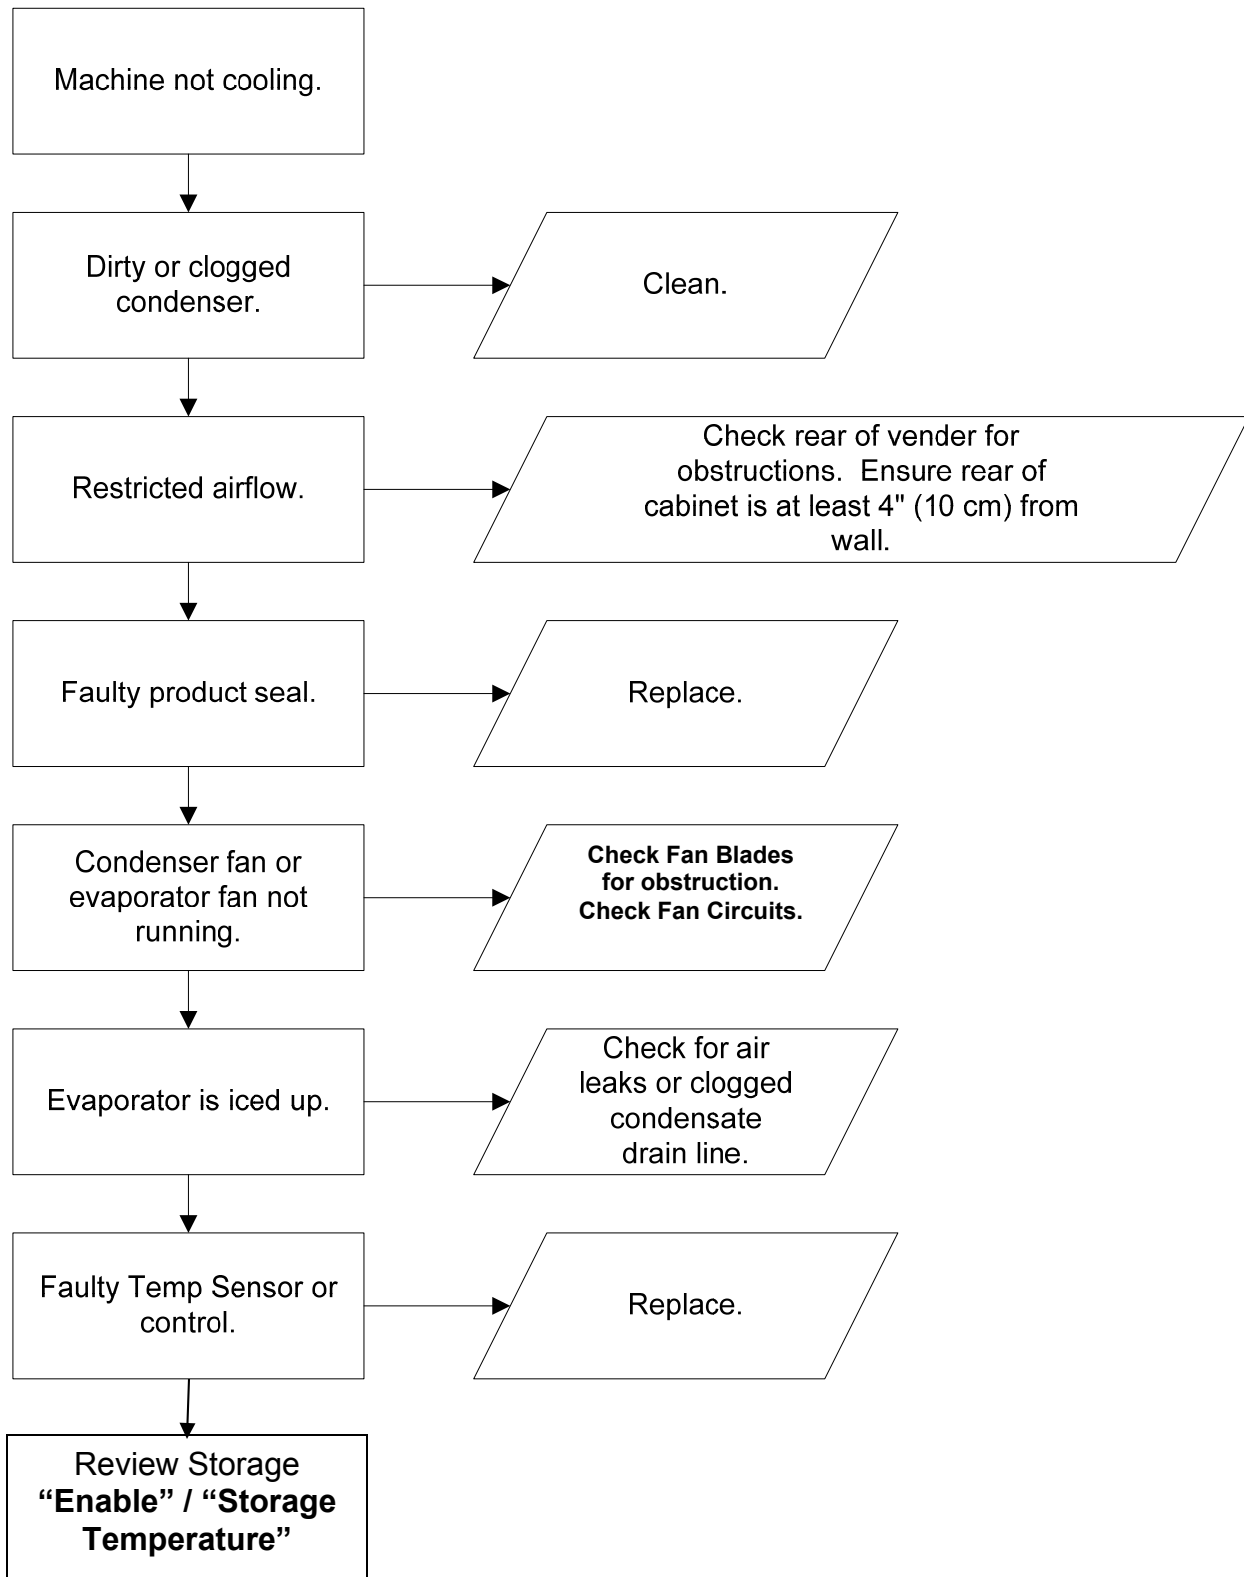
Machine not cooling.

Dirty or clogged condenser.

Clean.

Restricted airflow.

Check rear of vender for obstructions. Ensure rear of cabinet is at least 4" (10 cm) from wall.

Faulty product seal.

Replace.

Condenser fan or evaporator fan not running.

**Check Fan Blades for obstruction. Check Fan Circuits.**

Evaporator is iced up.

Check for air leaks or clogged condensate drain line.

Faulty Temp Sensor or control.

Replace.

Review Storage **"Enable" / "Storage Temperature"**